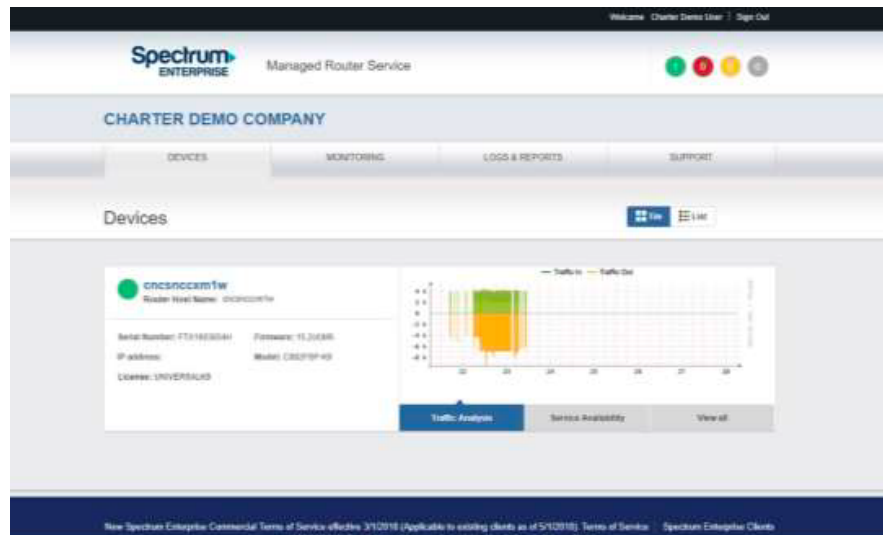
Welcome Charter Demo User | Sign Out

Spectrum ENTERPRISE

Managed Router Service

1 0 0 0

CHARTER DEMO COMPANY

DEVICES | MONITORING | LOGS & REPORTS | SUPPORT

Devices

Tile | List

cncsnccxm1w

Router Host Name: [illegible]

Serial Number: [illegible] | Firmware: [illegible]

IP address: | Model: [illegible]

License: UNIVERSALK9

— Traffic In — Traffic Out

22 23 24 25 26 27 28

Traffic Analysis | Service Availability | View all

New Spectrum Enterprise Commercial Terms of Service effective 3/1/2018 (Applicable to existing clients as of 5/1/2018): Terms of Service | Spectrum Enterprise Clients